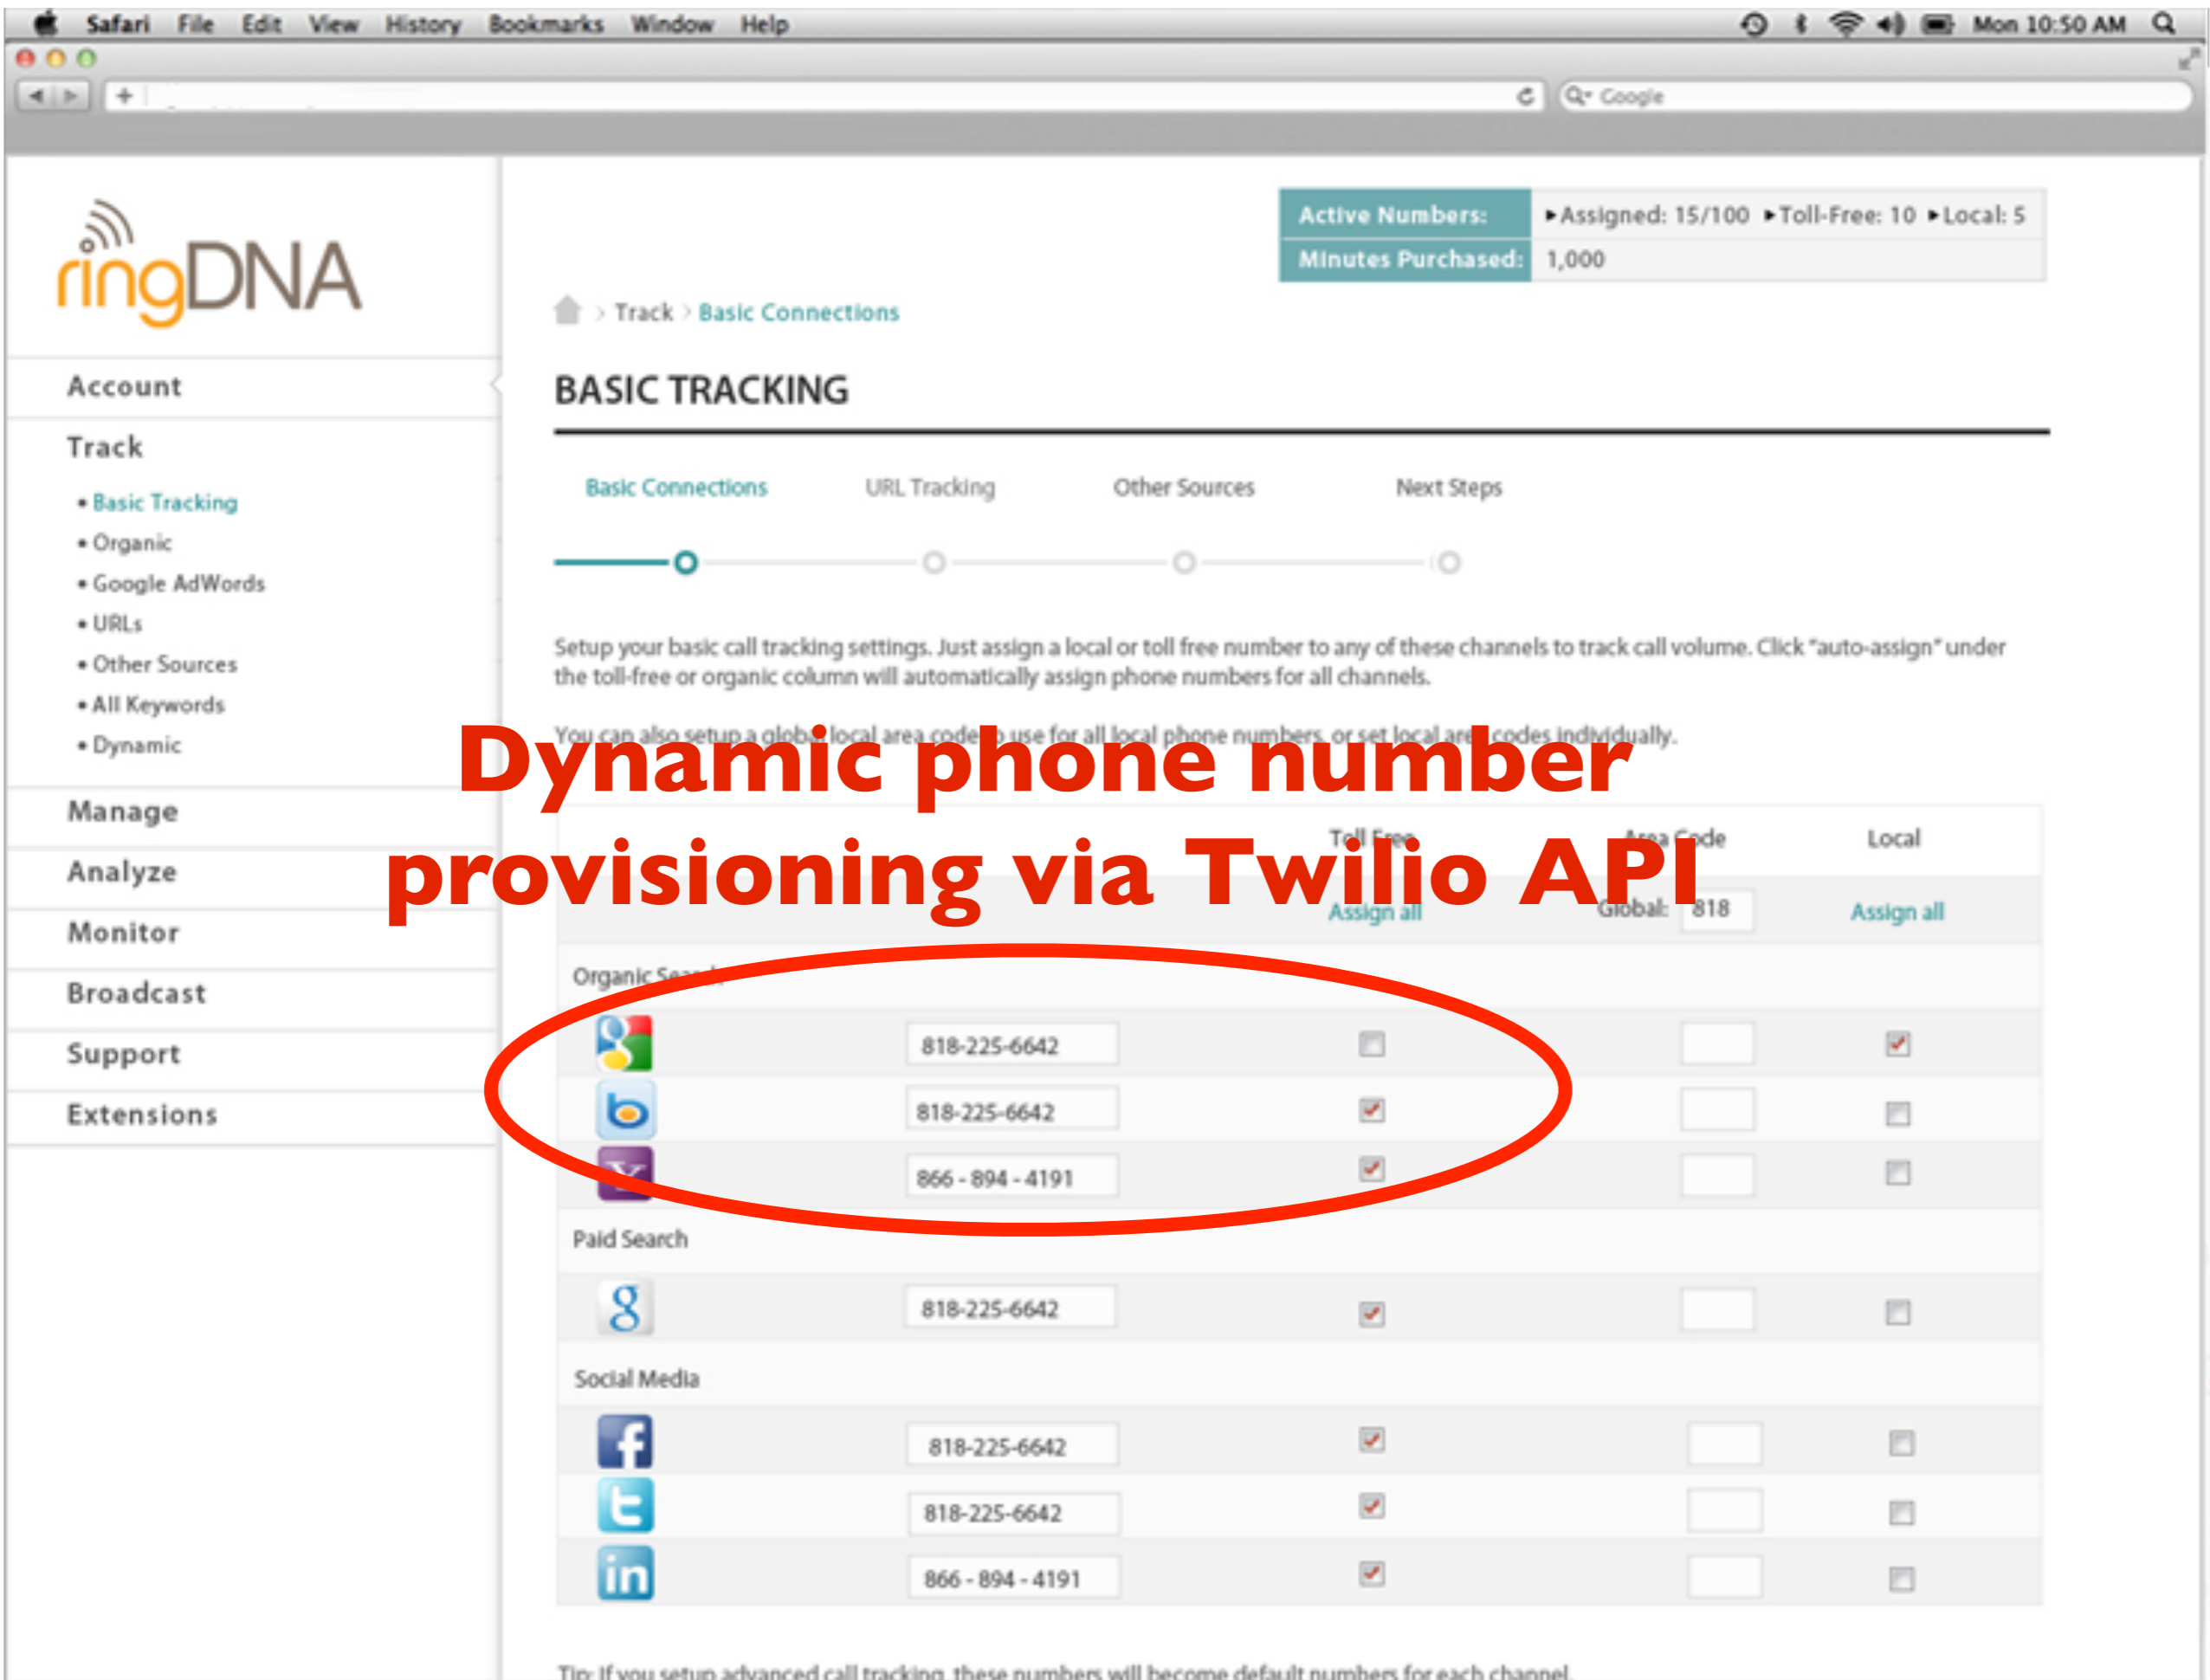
Safari File Edit View History Bookmarks Window Help

Mon 10:50 AM

Google

ringDNA

Active Numbers: ▸Assigned: 15/100 ▸Toll-Free: 10 ▸Local: 5
Minutes Purchased: 1,000

Track › Basic Connections

Account

Track

• Basic Tracking
• Organic
• Google AdWords
• URLs
• Other Sources
• All Keywords
• Dynamic

Manage

Analyze

Monitor

Broadcast

Support

Extensions

BASIC TRACKING

Basic Connections URL Tracking Other Sources Next Steps

Setup your basic call tracking settings. Just assign a local or toll free number to any of these channels to track call volume. Click "auto-assign" under the toll-free or organic column will automatically assign phone numbers for all channels.

You can also setup a global local area code to use for all local phone numbers, or set local area codes individually.

Dynamic phone number provisioning via Twilio API

Toll Free Area Code Local

Assign all Global: 818 Assign all

Organic Search

818-225-6642

818-225-6642

866 - 894 - 4191

Paid Search

818-225-6642

Social Media

818-225-6642

818-225-6642

866 - 894 - 4191

Tip: If you setup advanced call tracking, these numbers will become default numbers for each channel.